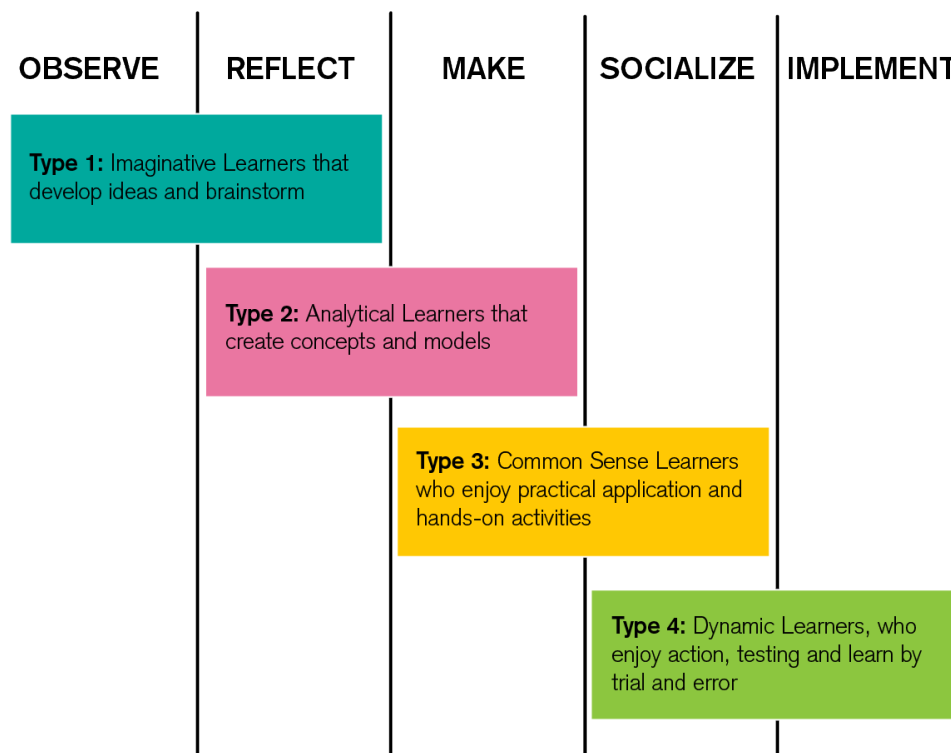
OBSERVE REFLECT MAKE SOCIALIZE IMPLEMENT

**Type 1:** Imaginative Learners that develop ideas and brainstorm

**Type 2:** Analytical Learners that create concepts and models

**Type 3:** Common Sense Learners who enjoy practical application and hands-on activities

**Type 4:** Dynamic Learners, who enjoy action, testing and learn by trial and error